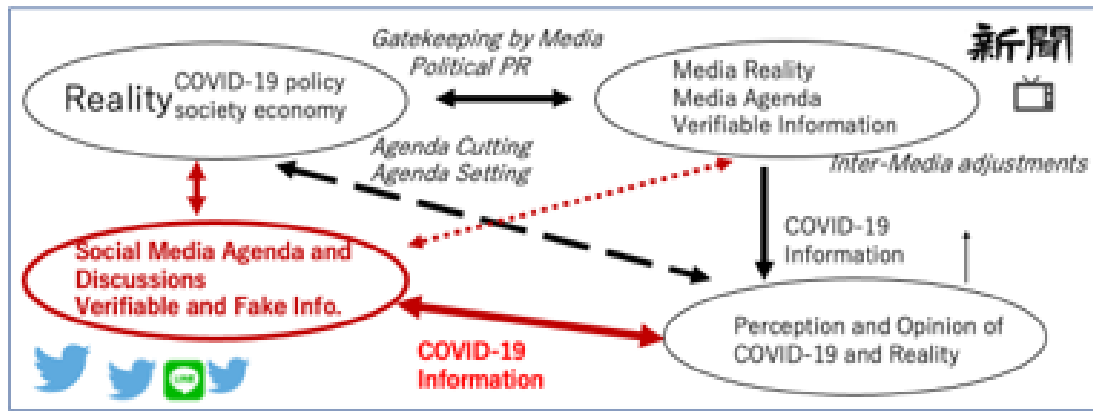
Gatekeeping by Media
Political PR

Reality COVID-19 policy society economy

Media Reality
Media Agenda
Verifiable Information

新聞

Agenda Cutting
Agenda Setting

Inter-Media adjustments

COVID-19
Information

Social Media Agenda and Discussions
Verifiable and Fake Info.

COVID-19
Information

Perception and Opinion of COVID-19 and Reality

LINE